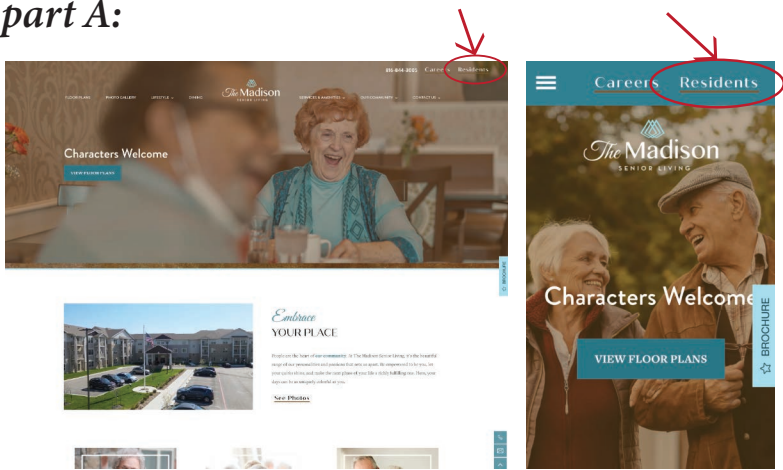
part A:

815-844-2025 Careers Residents

FLOOR PLANS PHOTO GALLERY LIFESTYLE DINING The Madison SENIOR LIVING SERVICES & AMENITIES OUR COMMUNITY CONTACT US

Characters Welcome

VIEW FLOOR PLANS

BROCHURE

Embrace
YOUR PLACE

People are the heart of our community. At The Madison Senior Living, it's the beautiful range of our personalities and passions that sets us apart. Be empowered to be you, let your spirit shine, and make the next phase of your life a richly fulfilling one. Here, your days are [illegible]

See Photos

Careers Residents

The Madison
SENIOR LIVING

Characters Welcome

VIEW FLOOR PLANS

BROCHURE